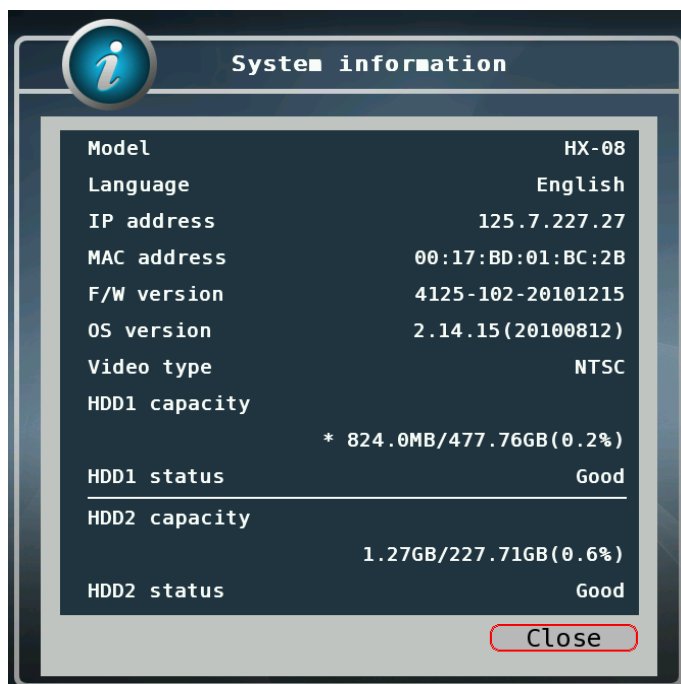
i

System information

| Model | HX-08 |
|---|---|
| Language | English |
| IP address | 125.7.227.27 |
| MAC address | 00:17:BD:01:BC:2B |
| F/W version | 4125-102-20101215 |
| OS version | 2.14.15(20100812) |
| Video type | NTSC |
| HDD1 capacity | |
| | * 824.0MB/477.76GB(0.2%) |
| HDD1 status | Good |
| HDD2 capacity | |
| | 1.27GB/227.71GB(0.6%) |
| HDD2 status | Good |

Close